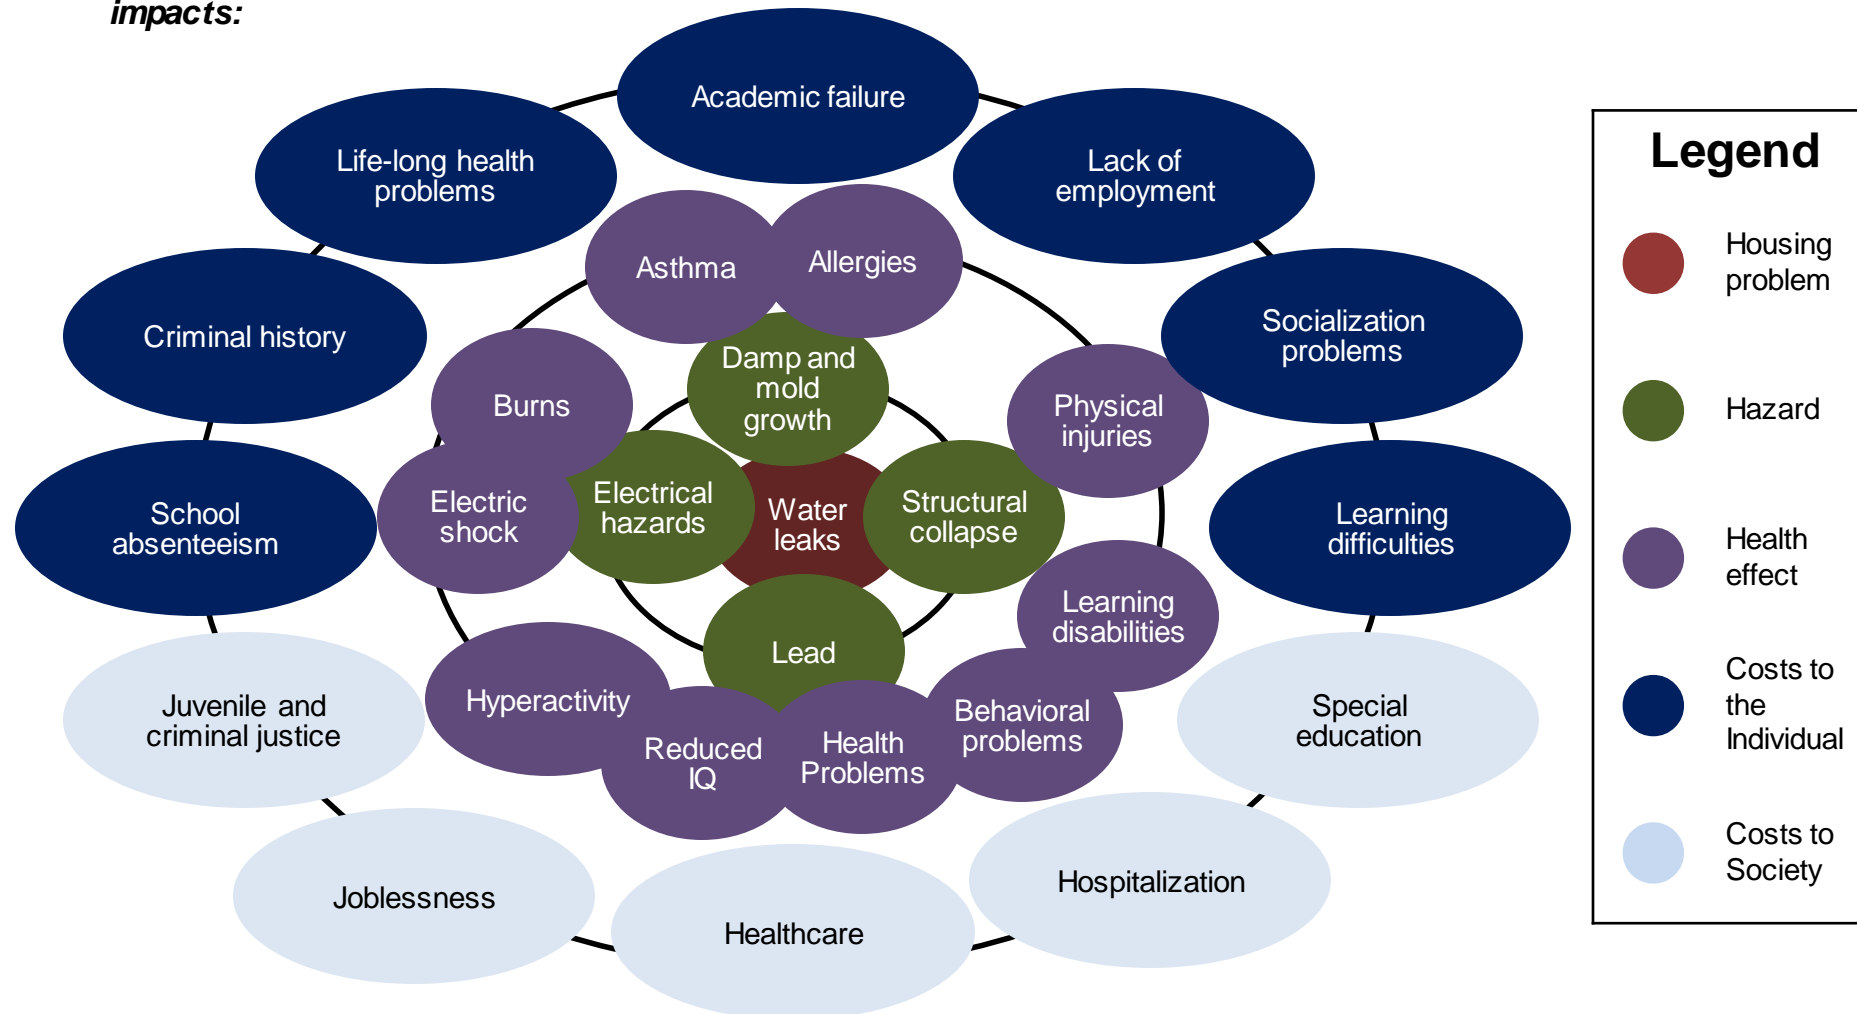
impacts:

Academic failure

Life-long health problems

Lack of employment

Asthma

Allergies

Criminal history

Socialization problems

Burns

Damp and mold growth

Physical injuries

School absenteeism

Electric shock

Electrical hazards

Water leaks

Structural collapse

Learning difficulties

Learning disabilities

Lead

Juvenile and criminal justice

Hyperactivity

Reduced IQ

Health Problems

Behavioral problems

Special education

Joblessness

Healthcare

Hospitalization

Legend

Housing problem

Hazard

Health effect

Costs to the Individual

Costs to Society